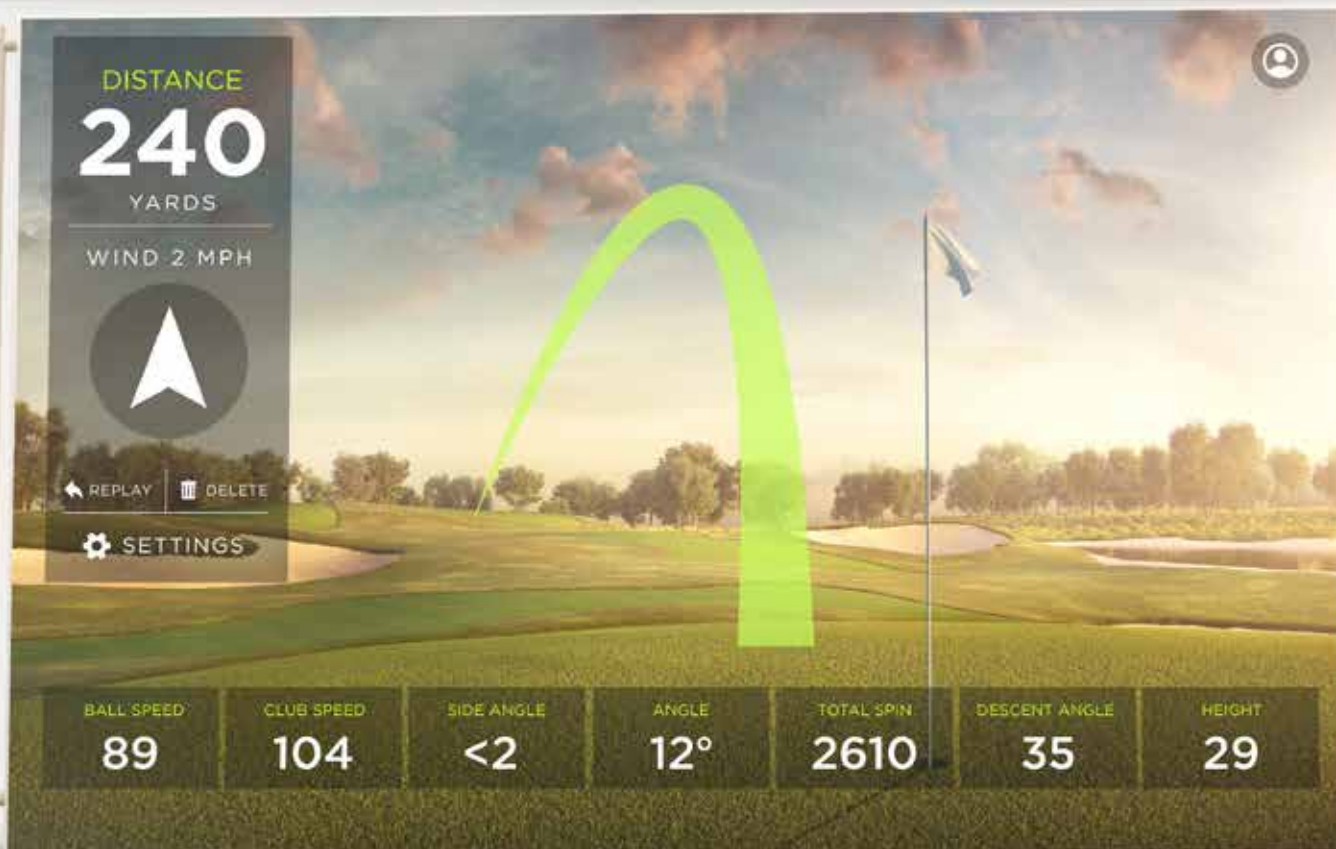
DISTANCE
240
YARDS
WIND 2 MPH

REPLAY | DELETE
SETTINGS

| BALL SPEED | CLUB SPEED | SIDE ANGLE | ANGLE | TOTAL SPIN | DESCENT ANGLE | HEIGHT |
|---|---|---|---|---|---|---|
| 89 | 104 | <2 | 12° | 2610 | 35 | 29 |